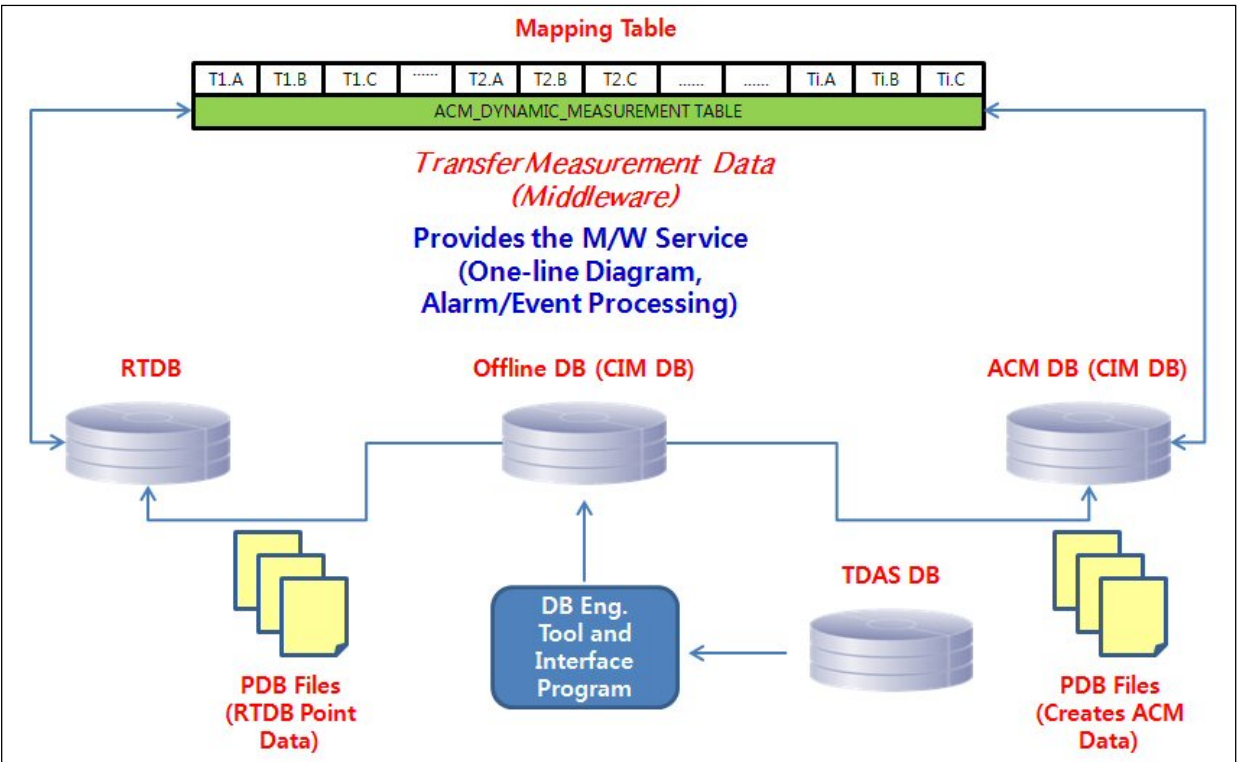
Mapping Table

| T1.A | T1.B | T1.C | ...... | T2.A | T2.B | T2.C | ...... | ...... | Ti.A | Ti.B | Ti.C |
|---|---|---|---|---|---|---|---|---|---|---|---|

ACM_DYNAMIC_MEASUREMENT TABLE

Transfer Measurement Data (Middleware)

Provides the M/W Service (One-line Diagram, Alarm/Event Processing)

RTDB

Offline DB (CIM DB)

ACM DB (CIM DB)

TDAS DB

DB Eng. Tool and Interface Program

PDB Files (RTDB Point Data)

PDB Files (Creates ACM Data)